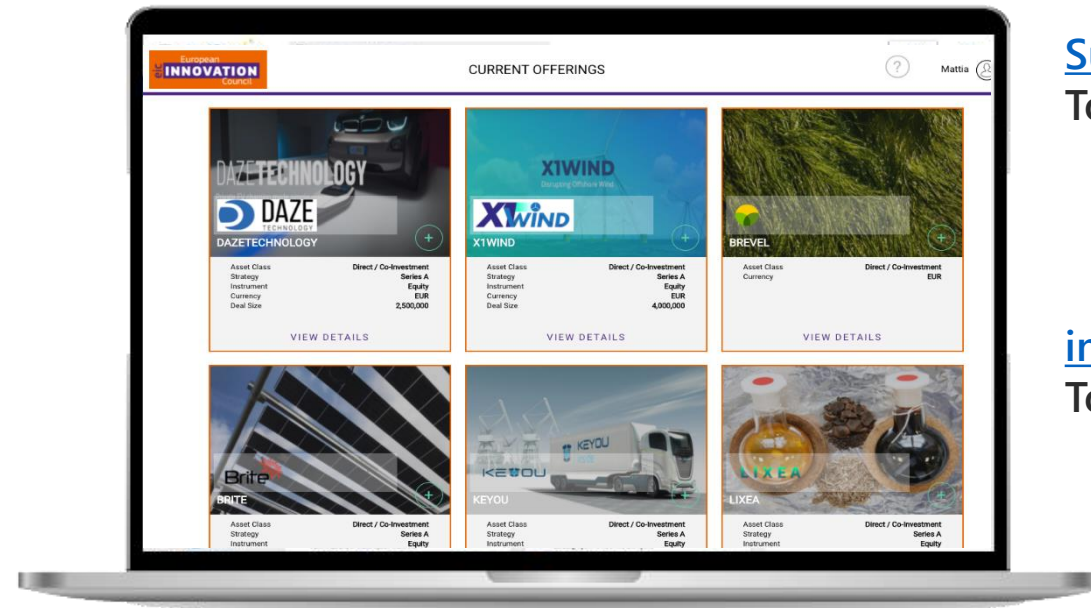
European INNOVATION Council

CURRENT OFFERINGS

Mattia

DAZETECHNOLOGY
DAZE TECHNOLOGY
DAZETECHNOLOGY

| Asset Class | Direct / Co-Investment |
|---|---|
| Strategy | Series A |
| Instrument | Equity |
| Currency | EUR |
| Deal Size | 2,500,000 |

VIEW DETAILS

X1WIND
Disrupting Offshore Wind
X1WIND
X1WIND

| Asset Class | Direct / Co-Investment |
|---|---|
| Strategy | Series A |
| Instrument | Equity |
| Currency | EUR |
| Deal Size | 4,000,000 |

VIEW DETAILS

BREVEL

| Asset Class | Direct / Co-Investment |
|---|---|
| Currency | EUR |

VIEW DETAILS

Brite
BRITE

| Asset Class | Direct / Co-Investment |
|---|---|
| Strategy | Series A |
| Instrument | Equity |

KEYOU
KEYOU
KEYOU

| Asset Class | Direct / Co-Investment |
|---|---|
| Strategy | Series A |
| Instrument | Equity |

LIXEA
LIXEA

| Asset Class | Direct / Co-Investment |
|---|---|
| Strategy | Series A |
| Instrument | Equity |

S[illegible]
T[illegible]

in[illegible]
T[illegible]